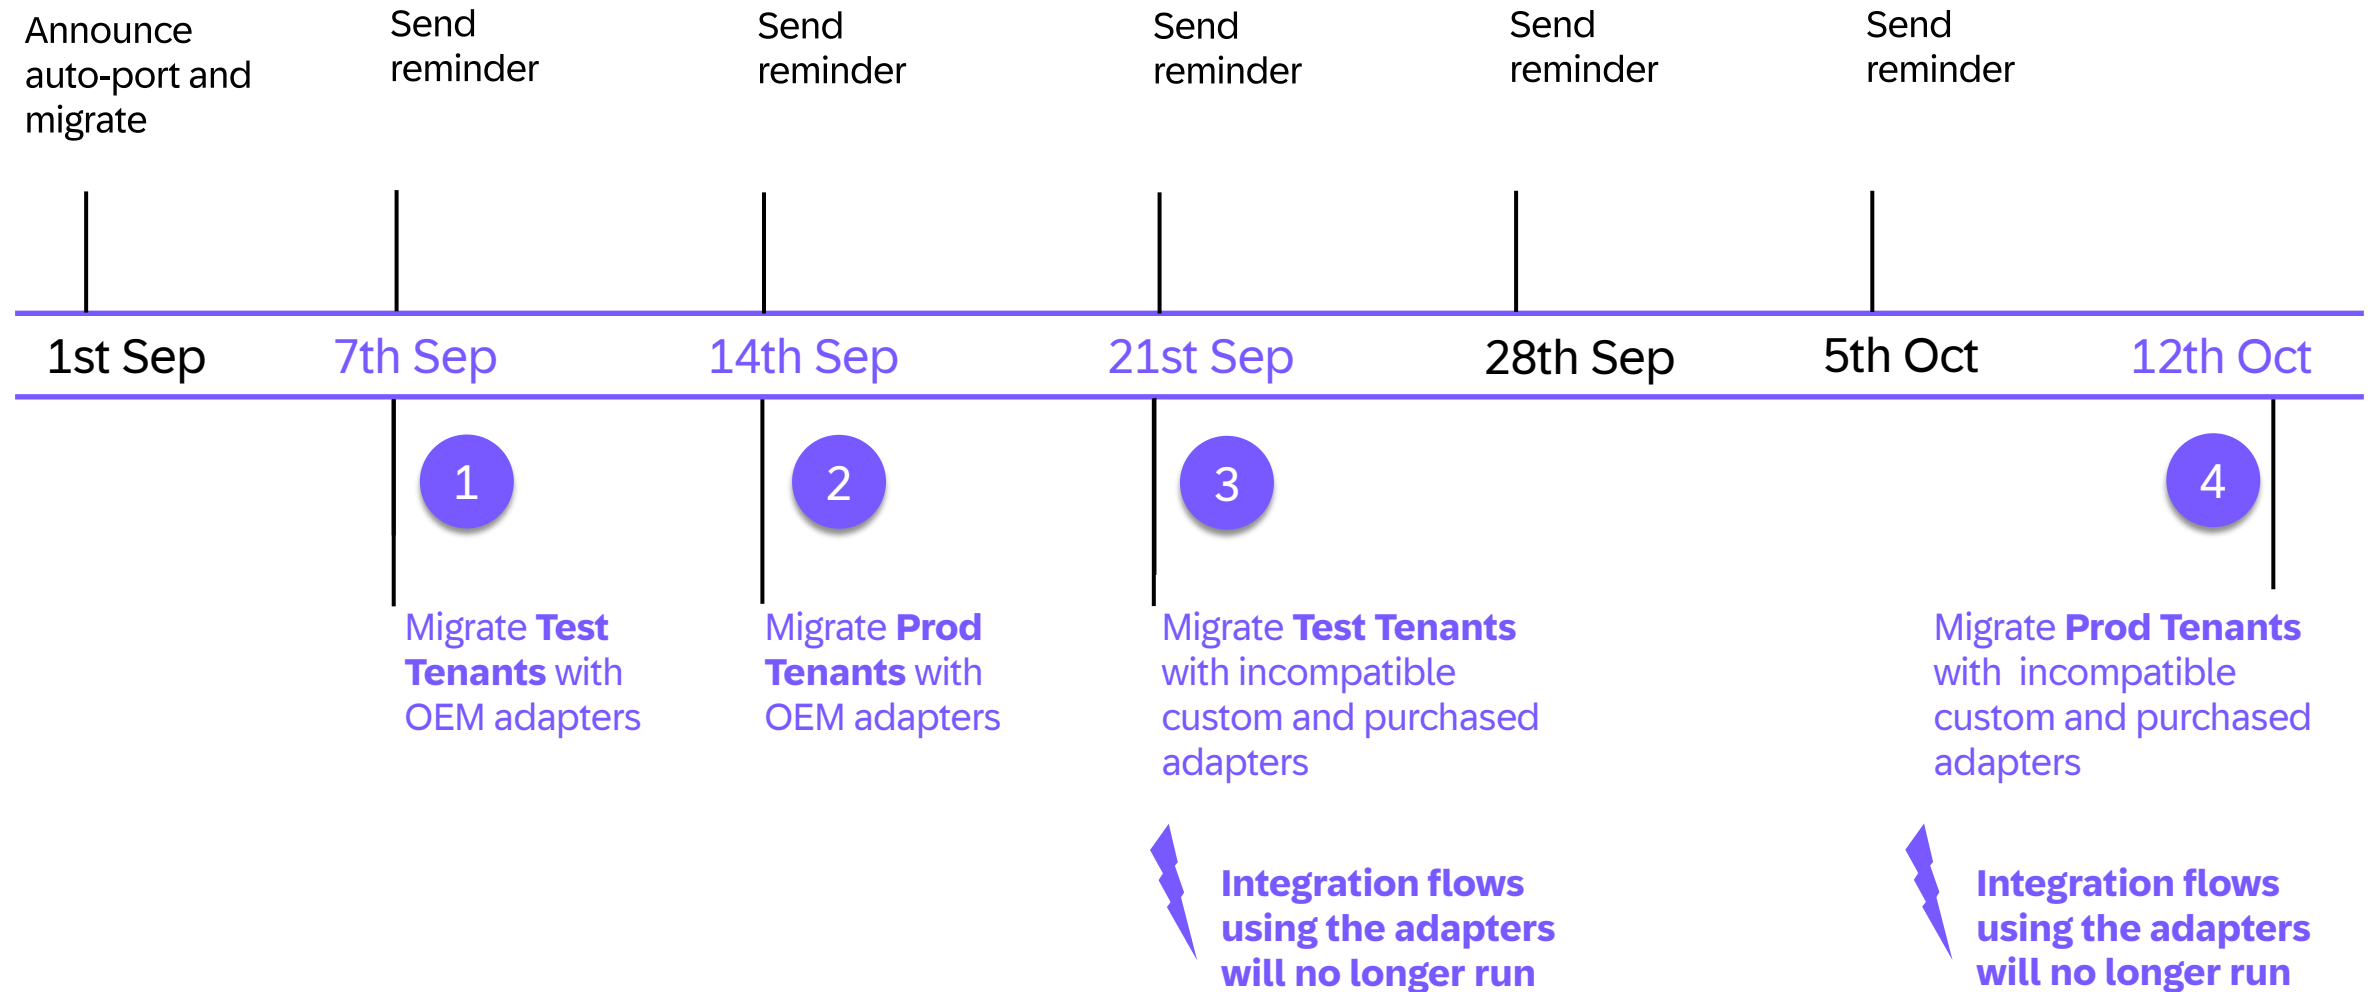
Announce auto-port and migrate

Send reminder

Send reminder

Send reminder

Send reminder

Send reminder

1st Sep

7th Sep

14th Sep

21st Sep

28th Sep

5th Oct

12th Oct

1

Migrate **Test Tenants** with OEM adapters

2

Migrate **Prod Tenants** with OEM adapters

3

Migrate **Test Tenants** with incompatible custom and purchased adapters

**Integration flows using the adapters will no longer run**

4

Migrate **Prod Tenants** with incompatible custom and purchased adapters

**Integration flows using the adapters will no longer run**